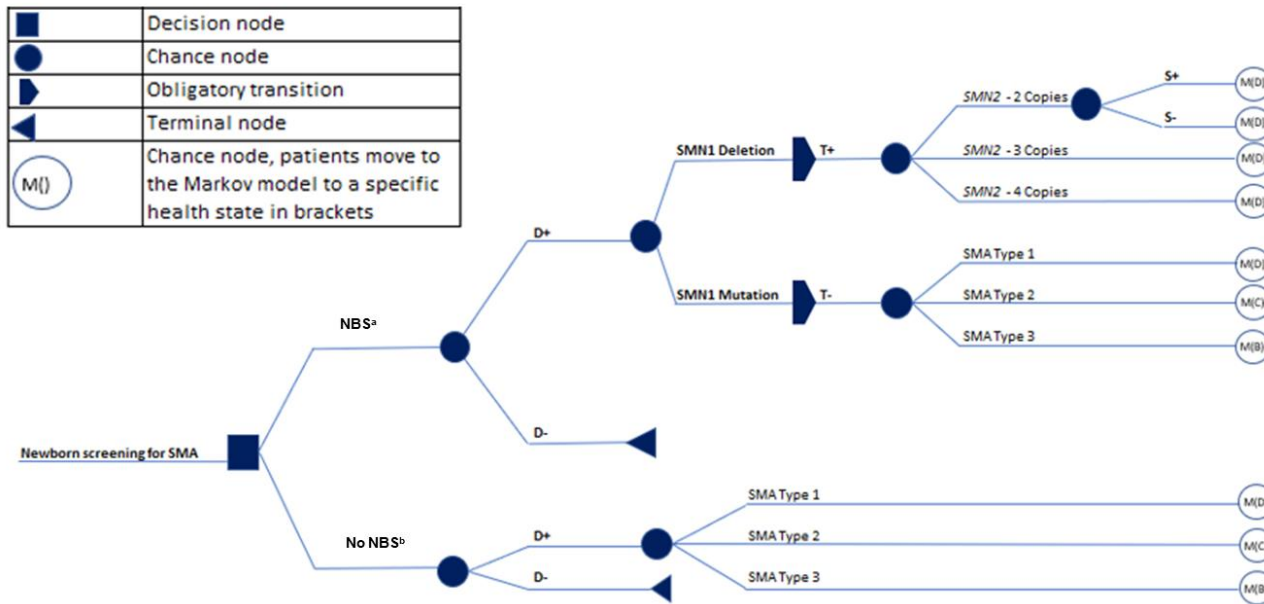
| | |
|---|---|
| | Decision node |
| | Chance node |
| | Obligatory transition |
| | Terminal node |
| M() | Chance node, patients move to the Markov model to a specific health state in brackets |

Newborn screening for SMA

NBS$^a$

D+

SMN1 Deletion

T+

*SMN2* - 2 Copies

S+

M(D)

S-

M(D)

*SMN2* - 3 Copies

M(D)

*SMN2* - 4 Copies

M(D)

SMN1 Mutation

T-

SMA Type 1

M(D)

SMA Type 2

M(C)

SMA Type 3

M(B)

D-

No NBS$^b$

D+

SMA Type 1

M(D

SMA Type 2

M(C

SMA Type 3

M(B

D-